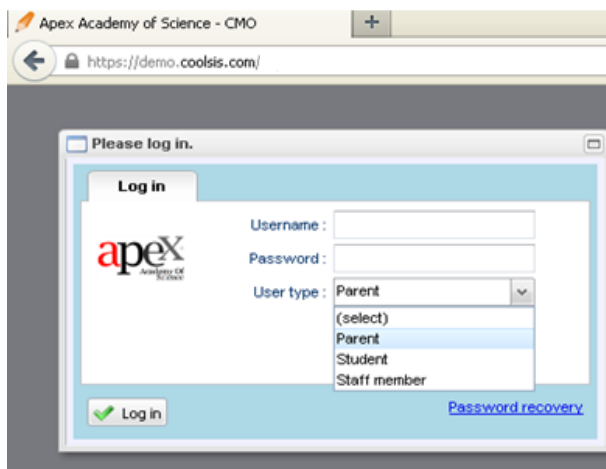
Apex Academy of Science - CMO
+
https://demo.coolsis.com/

Please log in.

Log in

apex
Academy Of Science

Username :
Password :
User type : Parent
(select)
Parent
Student
Staff member

Log in
Password recovery